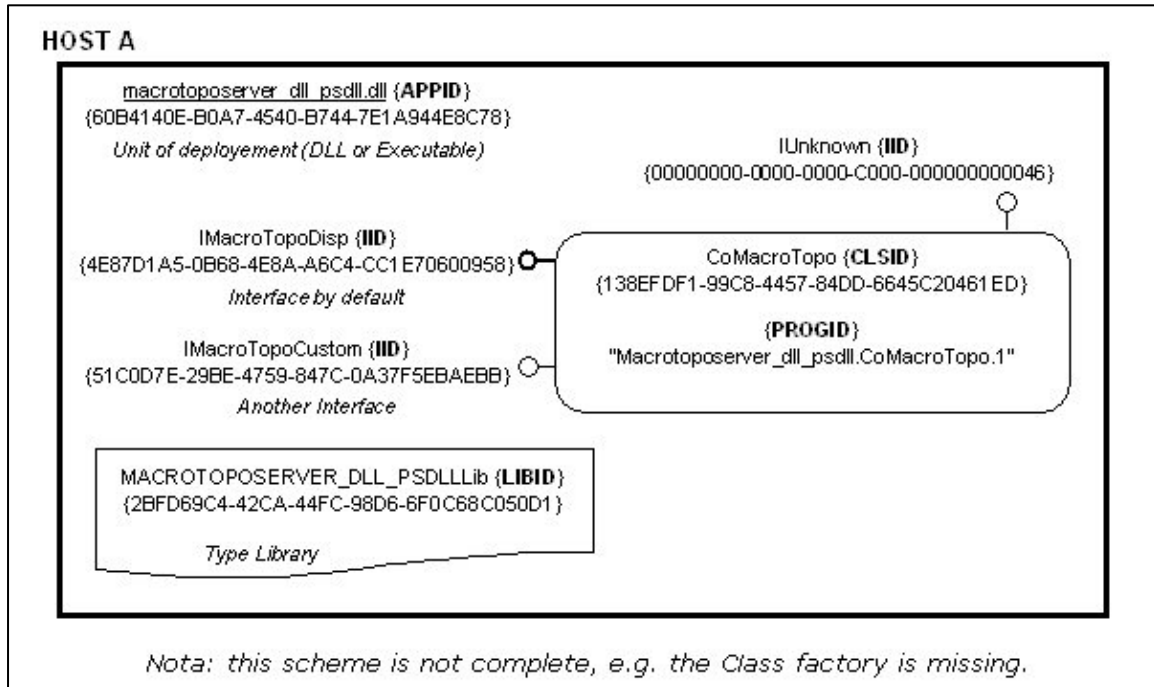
HOST A

macrotoposerver_dll_psdll.dll {APPID}
{60B4140E-B0A7-4540-B744-7E1A944E8C78}
Unit of deployement (DLL or Executable)

IUnknown {IID}
{00000000-0000-0000-C000-000000000046}

IMacroTopoDisp {IID}
{4E87D1A5-0B68-4E8A-A6C4-CC1E70600958}
Interface by default

CoMacroTopo {CLSID}
{138EFDF1-99C8-4457-84DD-6645C20461ED}

{PROGID}
"Macrotoposerver_dll_psdll.CoMacroTopo.1"

IMacroTopoCustom {IID}
{51C0D7E-29BE-4759-847C-0A37F5EBAEBB}
Another Interface

MACROTOPOSERVER_DLL_PSDLLLib {LIBID}
{2BFD69C4-42CA-44FC-98D6-6F0C68C050D1}

Type Library

Nota: this scheme is not complete, e.g. the Class factory is missing.